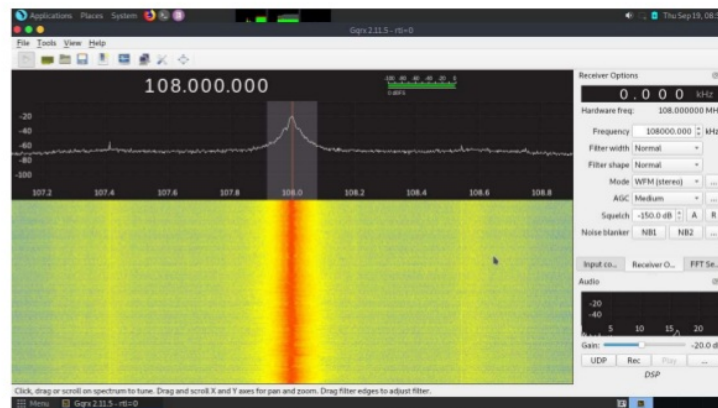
Applications Places System

Thu Sep 19, 08:

Gqrx 2.11.5 - rtl=0

File Tools View Help

108.000.000

0 dBFS

-20
-40
-60
-80
-100

107.2 107.4 107.6 107.8 108.0 108.2 108.4 108.6 108.8

Receiver Options

0 . 0 0 0 kHz

Hardware freq: 108.000000 MH

Frequency 108000.000 kHz

Filter width Normal

Filter shape Normal

Mode WFM (stereo)

AGC Medium

Squelch -150.0 dB A R

Noise blanker NB1 NB2

Input co... Receiver O... FFT Se...

Audio

-20
-40
5 10 15 20

Gain: -20.0 d

UDP Rec Play ...

DSP

Click, drag or scroll on spectrum to tune. Drag and scroll X and Y axes for pan and zoom. Drag filter edges to adjust filter.

Menu Gqrx 2.11.5 - rtl=0